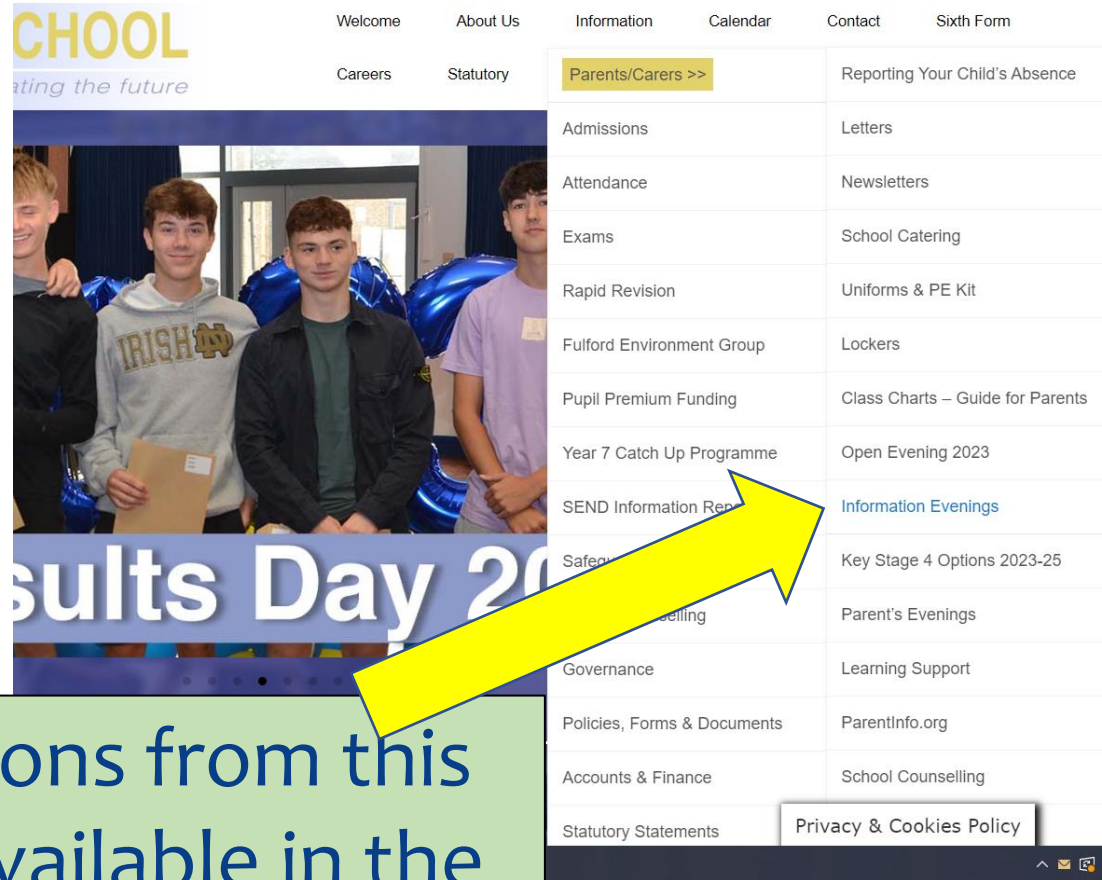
CHOOL
ating the future

Welcome About Us Information Calendar Contact Sixth Form
Careers Statutory

Parents/Carers >>
Admissions
Attendance
Exams
Rapid Revision
Fulford Environment Group
Pupil Premium Funding
Year 7 Catch Up Programme
SEND Information Rep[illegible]
Safeg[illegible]
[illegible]selling
Governance
Policies, Forms & Documents
Accounts & Finance
Statutory Statements

Reporting Your Child's Absence
Letters
Newsletters
School Catering
Uniforms & PE Kit
Lockers
Class Charts – Guide for Parents
Open Evening 2023
Information Evenings
Key Stage 4 Options 2023-25
Parent's Evenings
Learning Support
ParentInfo.org
School Counselling

IRISH ND

sults Day 20

Privacy & Cookies Policy

ons from this
vailable in the